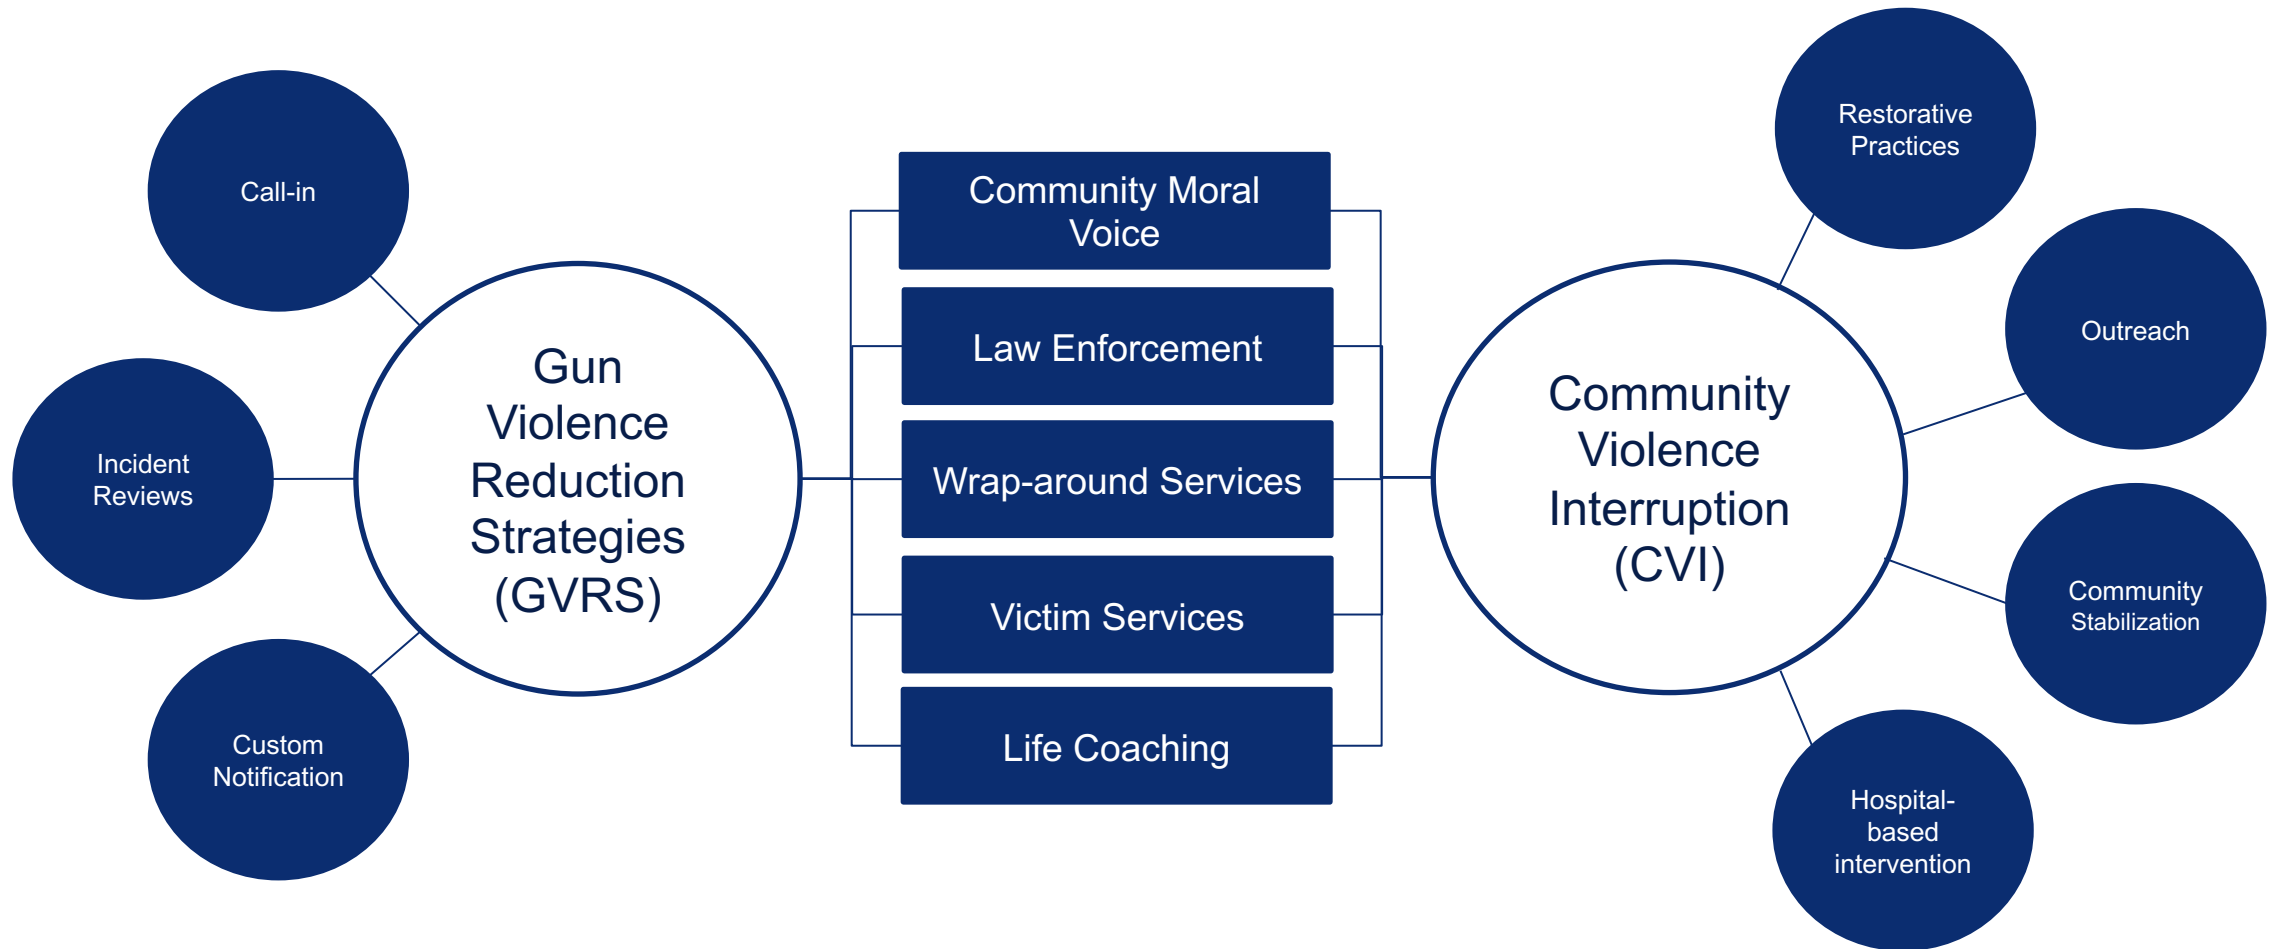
Call-in

Incident Reviews

Custom Notification

Gun Violence Reduction Strategies (GVRS)

Community Moral Voice

Law Enforcement

Wrap-around Services

Victim Services

Life Coaching

Community Violence Interruption (CVI)

Restorative Practices

Outreach

Community Stabilization

Hospital-based intervention